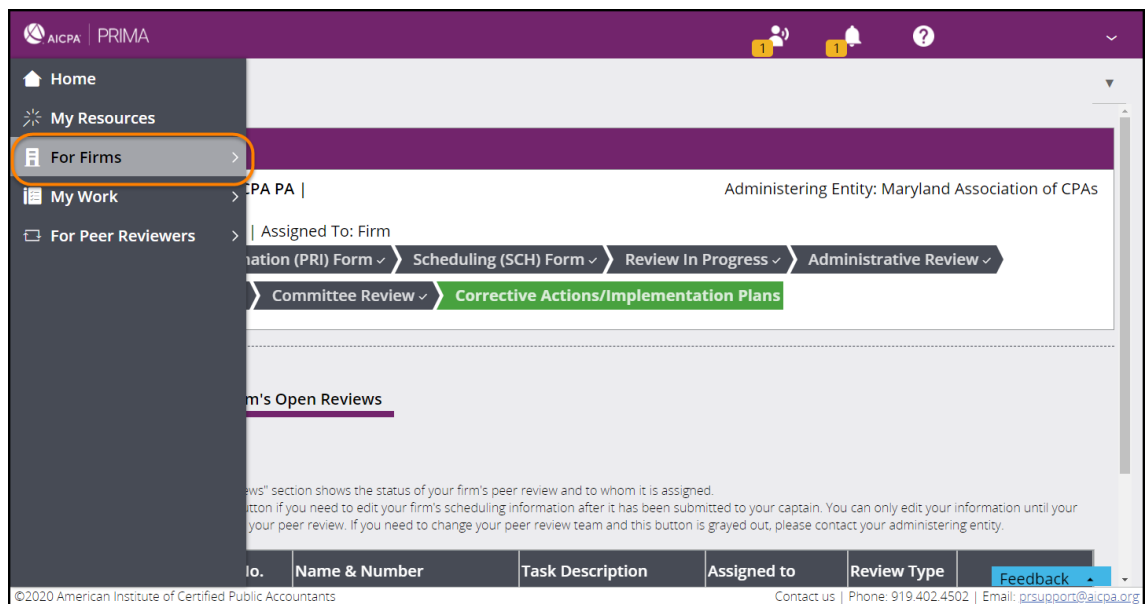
AICPA | PRIMA

1 1

Home
My Resources
For Firms
My Work
For Peer Reviewers

CPA PA |
Administering Entity: Maryland Association of CPAs

| Assigned To: Firm

nation (PRI) Form ✓ Scheduling (SCH) Form ✓ Review In Progress ✓ Administrative Review ✓
Committee Review ✓ Corrective Actions/Implementation Plans

m's Open Reviews

ws" section shows the status of your firm's peer review and to whom it is assigned.
utton if you need to edit your firm's scheduling information after it has been submitted to your captain. You can only edit your information until your your peer review. If you need to change your peer review team and this button is grayed out, please contact your administering entity.

| lo. | Name & Number | Task Description | Assigned to | Review Type |
|---|---|---|---|---|

Feedback

©2020 American Institute of Certified Public Accountants
Contact us | Phone: 919.402.4502 | Email: prsupport@aicpa.org